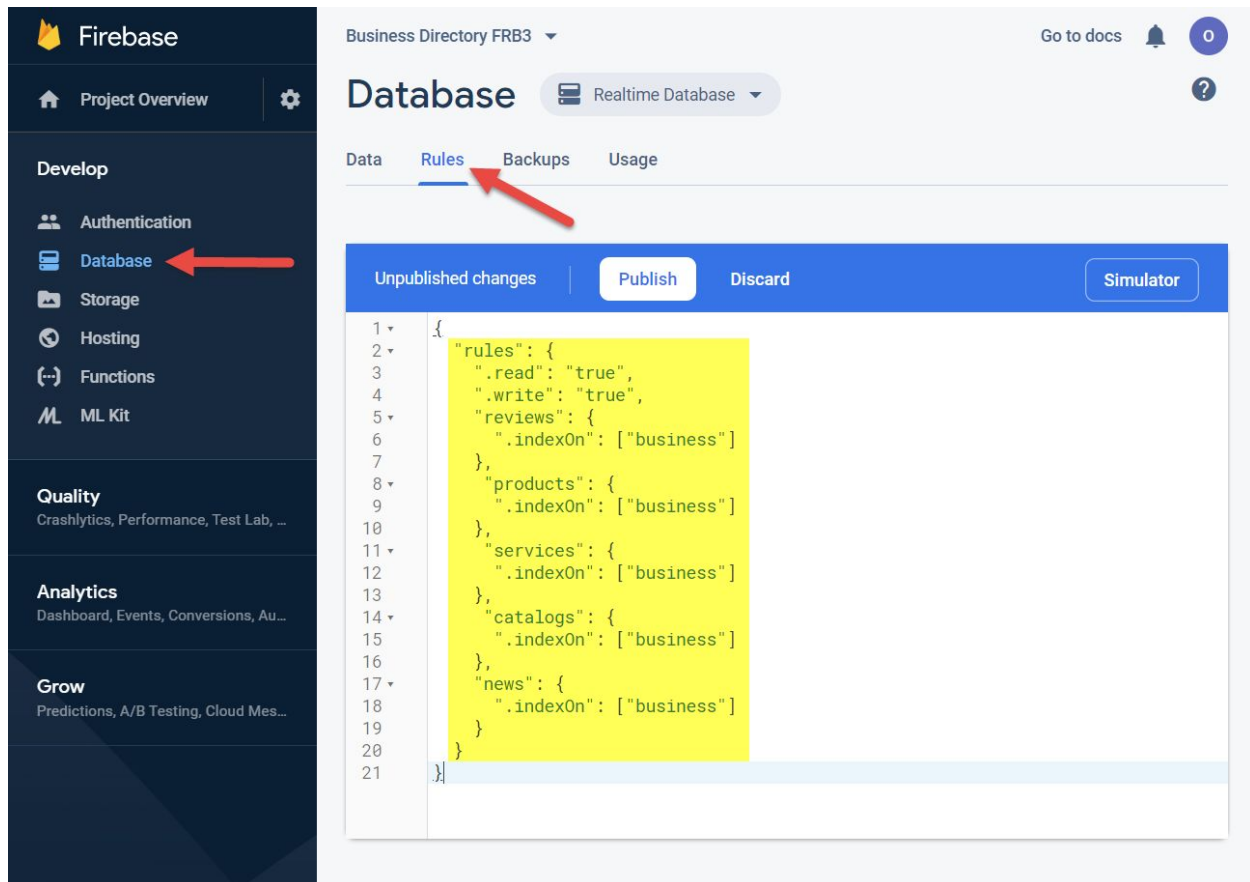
Firebase

Project Overview

Develop

Authentication
Database
Storage
Hosting
Functions
ML Kit

Quality
Crashlytics, Performance, Test Lab, ...

Analytics
Dashboard, Events, Conversions, Au...

Grow
Predictions, A/B Testing, Cloud Mes...

Business Directory FRB3

Go to docs

O

Database

Realtime Database

Data Rules Backups Usage

Unpublished changes Publish Discard Simulator

1 {
2 "rules": {
3 ".read": "true",
4 ".write": "true",
5 "reviews": {
6 ".indexOn": ["business"]
7 },
8 "products": {
9 ".indexOn": ["business"]
10 },
11 "services": {
12 ".indexOn": ["business"]
13 },
14 "catalogs": {
15 ".indexOn": ["business"]
16 },
17 "news": {
18 ".indexOn": ["business"]
19 }
20 }
21 }